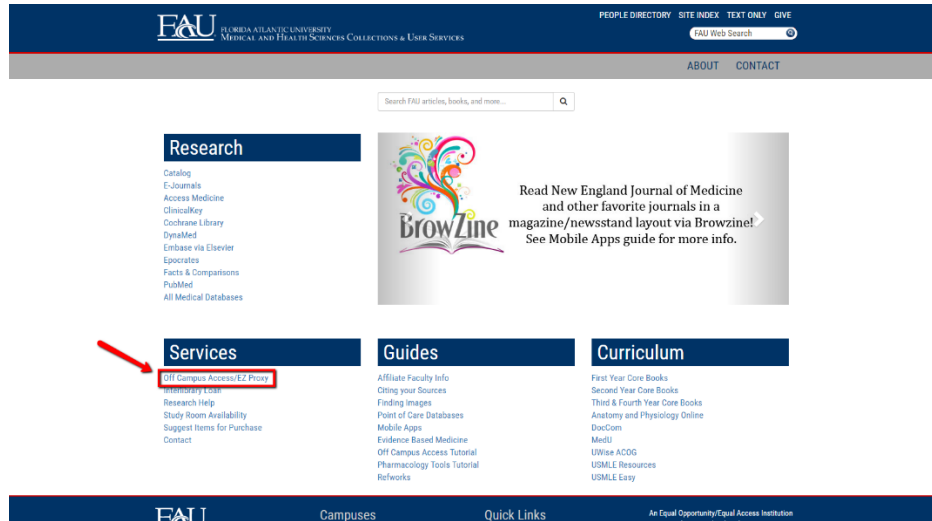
FAU FLORIDA ATLANTIC UNIVERSITY
MEDICAL AND HEALTH SCIENCES COLLECTIONS & USER SERVICES

PEOPLE DIRECTORY SITE INDEX TEXT ONLY GIVE

FAU Web Search

ABOUT CONTACT

Search FAU articles, books, and more...

Research

Catalog
E-Journals
Access Medicine
ClinicalKey
Cochrane Library
DynaMed
Embase via Elsevier
Epocrates
Facts & Comparisons
PubMed
All Medical Databases

BrowZine

Read New England Journal of Medicine and other favorite journals in a magazine/newsstand layout via Browzine! See Mobile Apps guide for more info.

Services

Off Campus Access/EZ Proxy
Interlibrary Loan
Research Help
Study Room Availability
Suggest Items for Purchase
Contact

Guides

Affiliate Faculty Info
Citing your Sources
Finding Images
Point of Care Databases
Mobile Apps
Evidence Based Medicine
Off Campus Access Tutorial
Pharmacology Tools Tutorial
Refworks

Curriculum

First Year Core Books
Second Year Core Books
Third & Fourth Year Core Books
Anatomy and Physiology Online
DocCom
MedU
UWise ACOG
USMLE Resources
USMLE Easy

FAU

Campuses

Quick Links

An Equal Opportunity/Equal Access Institution